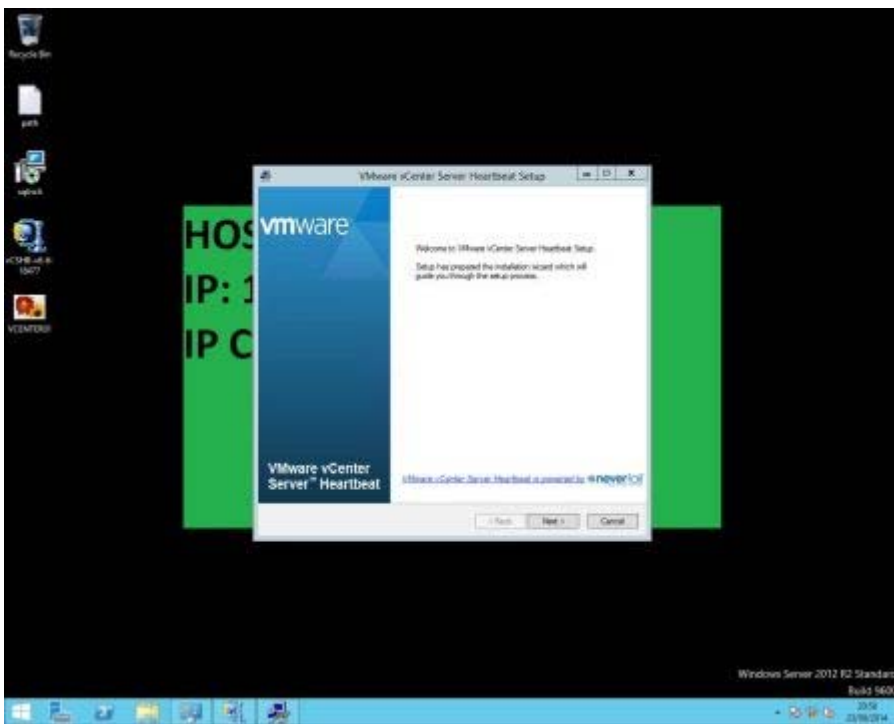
Recycle Bin

path

vSphere

vCSHB-x6.6-15477

VCENTER01

VMware vCenter Server Heartbeat Setup

HOS

IP: 1

IP C

vmware

Welcome to VMware vCenter Server Heartbeat Setup.

Setup has prepared the installation wizard which will guide you through the setup process.

VMware vCenter Server™ Heartbeat

VMware vCenter Server Heartbeat is powered by neverfail

< Back

Next >

Cancel

Windows Server 2012 R2 Standard

Build 9600

20:51

23/06/2014